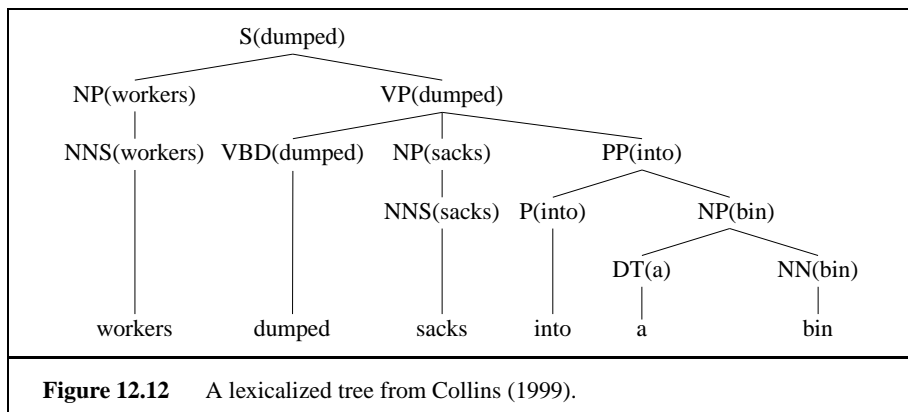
S(dumped)

NP(workers)

VP(dumped)

NNS(workers)

VBD(dumped)

NP(sacks)

PP(into)

NNS(sacks)

P(into)

NP(bin)

DT(a)

NN(bin)

workers

dumped

sacks

into

a

bin

**Figure 12.12** A lexicalized tree from Collins (1999).